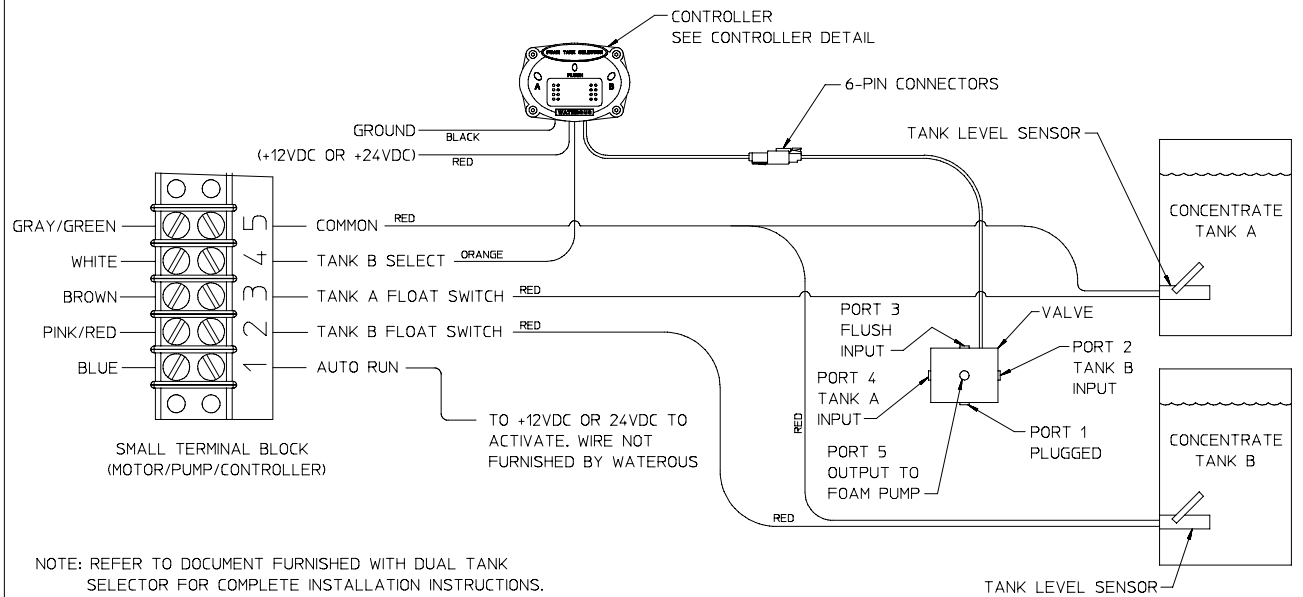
CONTROLLER
SEE CONTROLLER DETAIL

A
0
FLUSH
B

6-PIN CONNECTORS

GROUND
BLACK
(+12VDC OR +24VDC)
RED

TANK LEVEL SENSOR

GRAY/GREEN
WHITE
BROWN
PINK/RED
BLUE

5
4
3
2
1

COMMON
RED
TANK B SELECT
ORANGE
TANK A FLOAT SWITCH
RED
TANK B FLOAT SWITCH
RED
AUTO RUN

CONCENTRATE TANK A

PORT 3 FLUSH INPUT
VALVE
PORT 2 TANK B INPUT
PORT 4 TANK A INPUT
PORT 1 PLUGGED
PORT 5 OUTPUT TO FOAM PUMP

RED

TO +12VDC OR 24VDC TO ACTIVATE. WIRE NOT FURNISHED BY WATEROUS

SMALL TERMINAL BLOCK
(MOTOR/PUMP/CONTROLLER)

CONCENTRATE TANK B

RED

NOTE: REFER TO DOCUMENT FURNISHED WITH DUAL TANK SELECTOR FOR COMPLETE INSTALLATION INSTRUCTIONS.

TANK LEVEL SENSOR